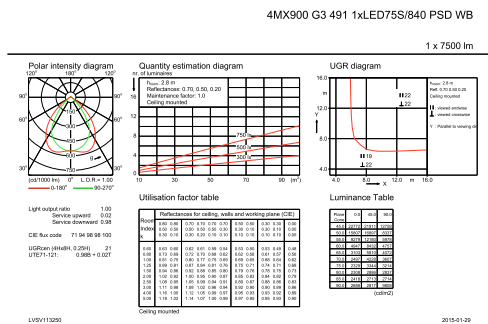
4MX900 G3 491 1xLED75S/840 PSD WB

1 x 7500 lm

Polar intensity diagram

120° 180° 120°
90° 90°
60° 60°
30° 0° 30°
300
400
500
600
700
[cd/1000 lm] η = 0.87 L.O.R.= 1.00
0-180° 90-270°

Quantity estimation diagram

nr. of luminaries
h_room: 2.8 m
Reflectances: 0.70, 0.50, 0.20
Maintenance factor: 1.0
Ceiling mounted

750 lx
500 lx
300 lx

20
16
12
8
4
0
10 30 50 70 90 [m²]

UGR diagram

16.0
m
12.0
Y
8.0
4.0
4.0 8.0 12.0 m 16.0
X
22
22
19
22
h_room: 2.8 m
Refl.: 0.70 0.50 0.20
Ceiling mounted
: viewed endwise
: viewed crosswise
'I' : Parallel to viewing dir.

Utilisation factor table

| Room Index k | Reflectances for ceiling, walls and working plane (CIE) | | | | | | | | | | |
|---|---|---|---|---|---|---|---|---|---|---|---|
| | 0.80 | 0.80 | 0.70 | 0.70 | 0.70 | 0.70 | 0.50 | 0.50 | 0.30 | 0.30 | 0.00 |
| | 0.50 | 0.50 | 0.50 | 0.50 | 0.50 | 0.30 | 0.30 | 0.10 | 0.30 | 0.10 | 0.00 |
| | 0.30 | 0.10 | 0.30 | 0.20 | 0.10 | 0.10 | 0.10 | 0.10 | 0.10 | 0.10 | 0.00 |
| 0.60 | 0.63 | 0.60 | 0.62 | 0.61 | 0.59 | 0.54 | 0.53 | 0.50 | 0.53 | 0.49 | 0.48 |
| 0.80 | 0.73 | 0.69 | 0.72 | 0.70 | 0.68 | 0.62 | 0.62 | 0.58 | 0.61 | 0.57 | 0.56 |
| 1.00 | 0.81 | 0.75 | 0.80 | 0.77 | 0.75 | 0.69 | 0.69 | 0.65 | 0.68 | 0.64 | 0.62 |
| 1.25 | 0.89 | 0.81 | 0.87 | 0.84 | 0.81 | 0.76 | 0.75 | 0.71 | 0.74 | 0.71 | 0.68 |
| 1.50 | 0.94 | 0.86 | 0.92 | 0.88 | 0.85 | 0.80 | 0.79 | 0.76 | 0.78 | 0.75 | 0.73 |
| 2.00 | 1.02 | 0.92 | 1.00 | 0.95 | 0.90 | 0.87 | 0.85 | 0.83 | 0.84 | 0.82 | 0.79 |
| 2.50 | 1.08 | 0.95 | 1.05 | 0.99 | 0.94 | 0.91 | 0.89 | 0.87 | 0.88 | 0.86 | 0.83 |
| 3.00 | 1.11 | 0.98 | 1.08 | 1.02 | 0.96 | 0.94 | 0.92 | 0.90 | 0.90 | 0.89 | 0.86 |
| 4.00 | 1.16 | 1.00 | 1.12 | 1.05 | 0.99 | 0.97 | 0.95 | 0.93 | 0.93 | 0.92 | 0.89 |
| 5.00 | 1.19 | 1.03 | 1.14 | 1.07 | 1.00 | 0.99 | 0.97 | 0.95 | 0.95 | 0.94 | 0.90 |

Ceiling mounted

Light output ratio 1.00
Service upward 0.02
Service downward 0.98

CIE flux code 71 94 99 98 100

UGRcen (4Hx8H, 0.25H) 21
UTE71-121: 0.98B + 0.02T

Luminance Table

| Plane Cone | 0.0 | 45.0 | 90.0 |
|---|---|---|---|
| 45.0 | 20772 | 21915 | 22780 |
| 50.0 | 15570 | 16605 | 18337 |
| 55.0 | 8078 | 12180 | 13570 |
| 60.0 | 6477 | 8432 | 9717 |
| 65.0 | 4370 | 5615 | 6372 |
| 70.0 | 3817 | 4325 | 4806 |
| 75.0 | 3457 | 3631 | 3946 |
| 80.0 | 2900 | 2885 | 3334 |
| 85.0 | 2418 | 2718 | 2744 |
| 90.0 | 2668 | 2917 | 3600 |

(cd/m2)

LVSV113250

2015-01-29